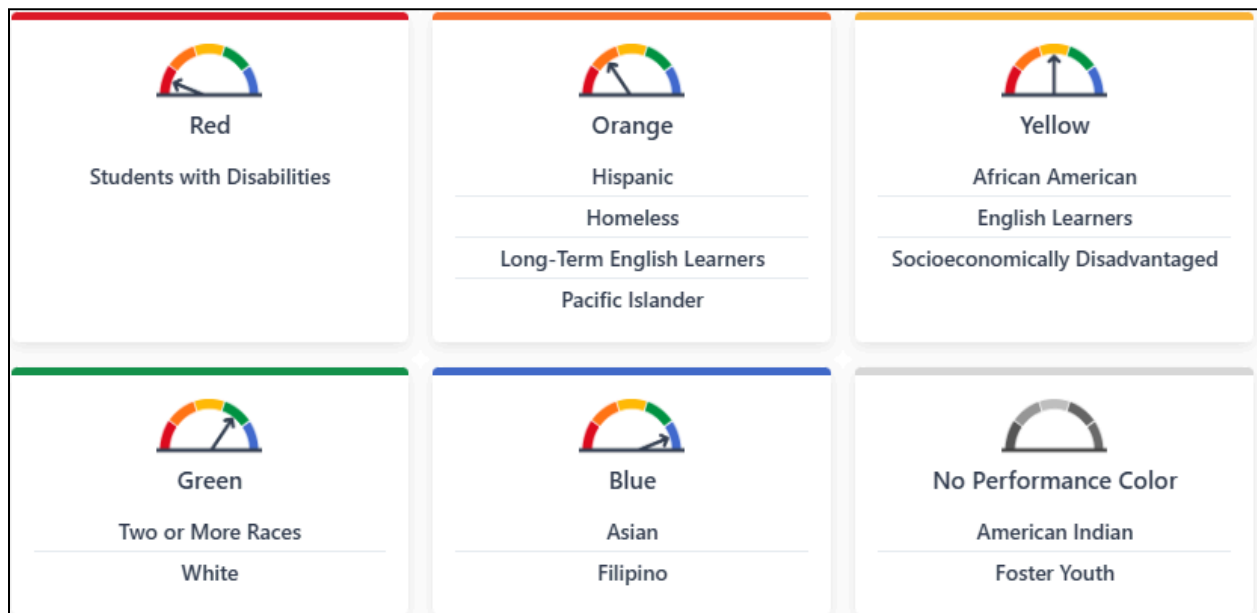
Red

Students with Disabilities

Orange

Hispanic

Homeless

Long-Term English Learners

Pacific Islander

Yellow

African American

English Learners

Socioeconomically Disadvantaged

Green

Two or More Races

White

Blue

Asian

Filipino

No Performance Color

American Indian

Foster Youth